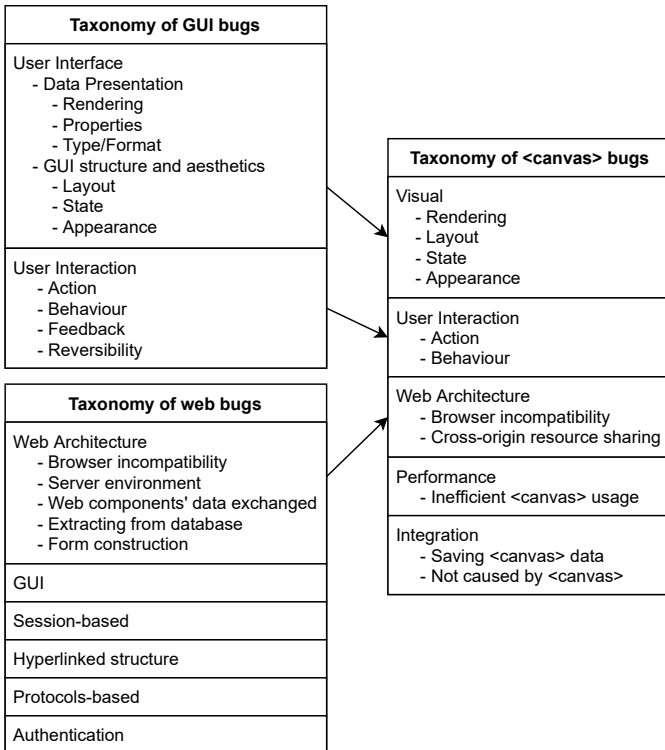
Taxonomy of GUI bugs

User Interface
- Data Presentation
- Rendering
- Properties
- Type/Format
- GUI structure and aesthetics
- Layout
- State
- Appearance

User Interaction
- Action
- Behaviour
- Feedback
- Reversibility

Taxonomy of web bugs

Web Architecture
- Browser incompatibility
- Server environment
- Web components' data exchanged
- Extracting from database
- Form construction

GUI

Session-based

Hyperlinked structure

Protocols-based

Authentication

Taxonomy of <canvas> bugs

Visual
- Rendering
- Layout
- State
- Appearance

User Interaction
- Action
- Behaviour

Web Architecture
- Browser incompatibility
- Cross-origin resource sharing

Performance
- Inefficient <canvas> usage

Integration
- Saving <canvas> data
- Not caused by <canvas>